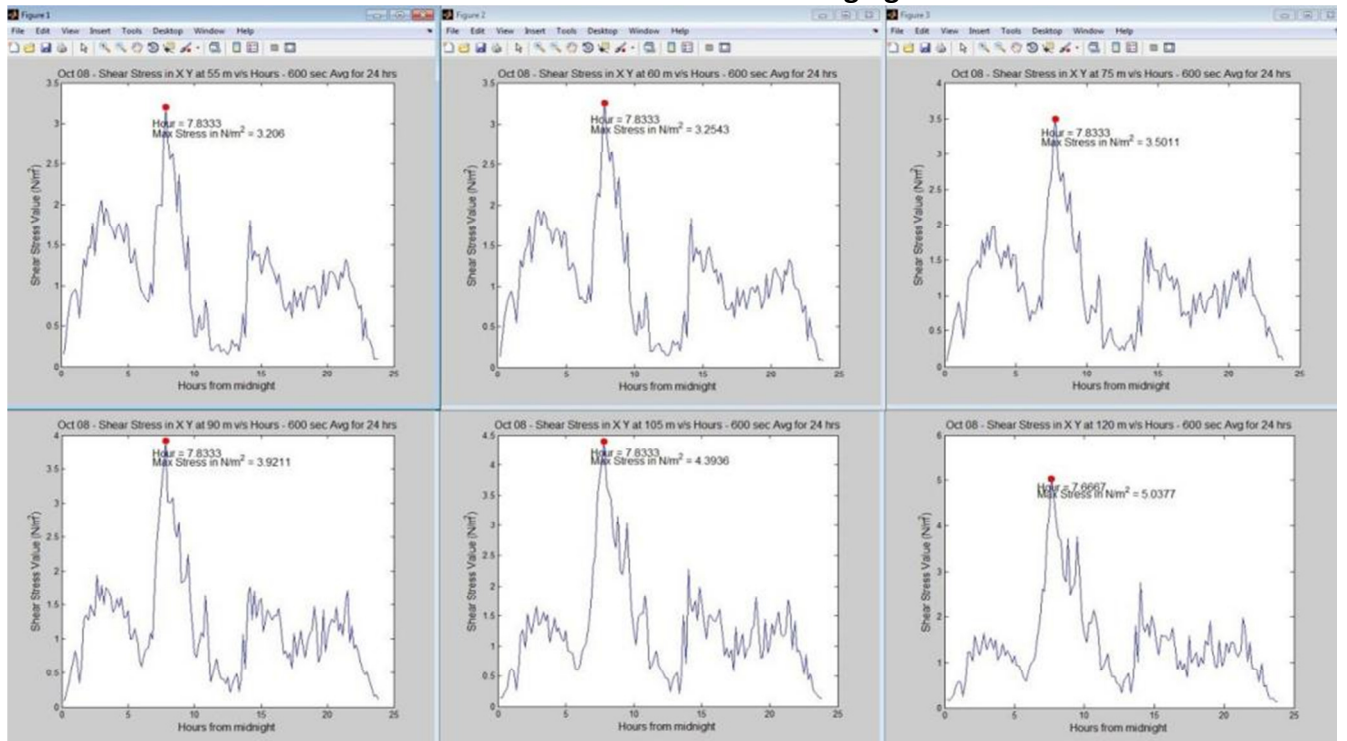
Figure 1

File Edit View Insert Tools Desktop Window Help

Oct 08 - Shear Stress in X Y at 55 m v/s Hours - 600 sec Avg for 24 hrs

Hour = 7.8333
Max Stress in N/m$^2$ = 3.206

Shear Stress Value (N/m$^2$)

0 0.5 1 1.5 2 2.5 3 3.5

0 5 10 15 20 25

Hours from midnight

Figure 2

File Edit View Insert Tools Desktop Window Help

Oct 08 - Shear Stress in X Y at 60 m v/s Hours - 600 sec Avg for 24 hrs

Hour = 7.8333
Max Stress in N/m$^2$ = 3.2543

Shear Stress Value (N/m$^2$)

0 0.5 1 1.5 2 2.5 3 3.5

0 5 10 15 20 25

Hours from midnight

Figure 3

File Edit View Insert Tools Desktop Window Help

Oct 08 - Shear Stress in X Y at 75 m v/s Hours - 600 sec Avg for 24 hrs

Hour = 7.8333
Max Stress in N/m$^2$ = 3.5011

Shear Stress Value (N/m$^2$)

0 0.5 1 1.5 2 2.5 3 3.5 4

0 5 10 15 20 25

Hours from midnight

Oct 08 - Shear Stress in X Y at 90 m v/s Hours - 600 sec Avg for 24 hrs

Hour = 7.8333
Max Stress in N/m$^2$ = 3.9211

Shear Stress Value (N/m$^2$)

0 0.5 1 1.5 2 2.5 3 3.5 4

0 5 10 15 20 25

Hours from midnight

Oct 08 - Shear Stress in X Y at 105 m v/s Hours - 600 sec Avg for 24 hrs

Hour = 7.8333
Max Stress in N/m$^2$ = 4.3936

Shear Stress Value (N/m$^2$)

0 0.5 1 1.5 2 2.5 3 3.5 4 4.5

0 5 10 15 20 25

Hours from midnight

Oct 08 - Shear Stress in X Y at 120 m v/s Hours - 600 sec Avg for 24 hrs

Hour = 7.6667
Max Stress in N/m$^2$ = 5.0377

Shear Stress Value (N/m$^2$)

0 1 2 3 4 5 6

0 5 10 15 20 25

Hours from midnight